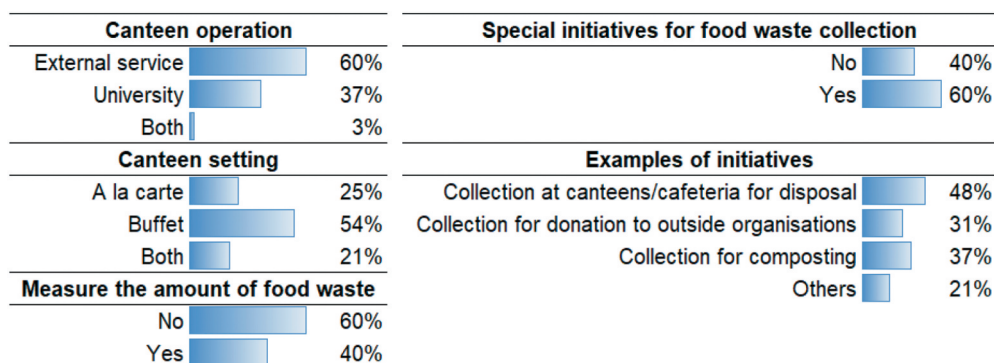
| Canteen operation | |
|---|---|
| External service | 60% |
| University | 37% |
| Both | 3% |

| Canteen setting | |
|---|---|
| A la carte | 25% |
| Buffet | 54% |
| Both | 21% |

| Measure the amount of food waste | |
|---|---|
| No | 60% |
| Yes | 40% |

| Special initiatives for food waste collection | |
|---|---|
| No | 40% |
| Yes | 60% |

| Examples of initiatives | |
|---|---|
| Collection at canteens/cafeteria for disposal | 48% |
| Collection for donation to outside organisations | 31% |
| Collection for composting | 37% |
| Others | 21% |